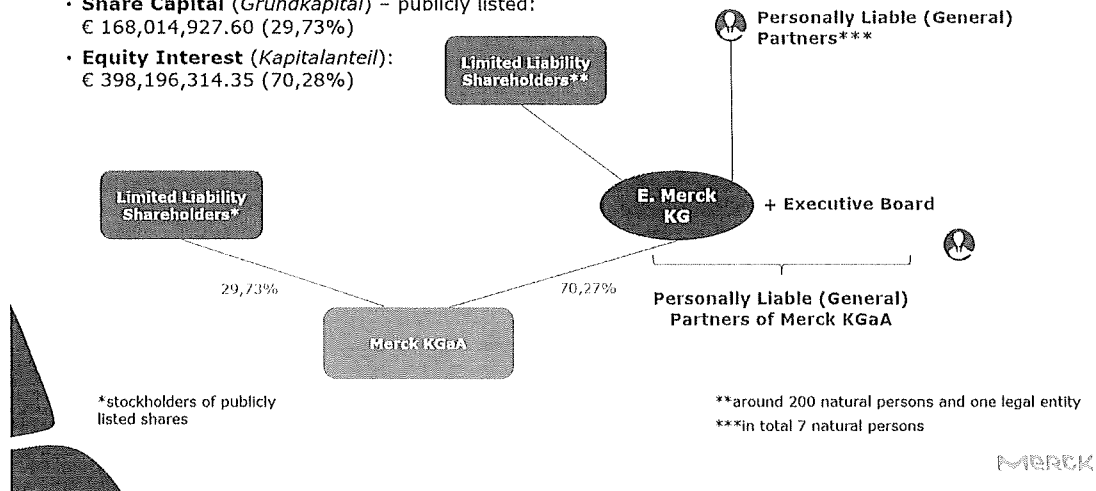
• **Share Capital** (*Grundkapital*) – publicly listed: € 168,014,927.60 (29,73%)

• **Equity Interest** (*Kapitalanteil*): € 398,196,314.35 (70,28%)

Personally Liable (General) Partners***

Limited Liability Shareholders**

Limited Liability Shareholders*

E. Merck KG

+ Executive Board

29,73%

70,27%

Personally Liable (General) Partners of Merck KGaA

Merck KGaA

*stockholders of publicly listed shares

**around 200 natural persons and one legal entity

***in total 7 natural persons

MERCK